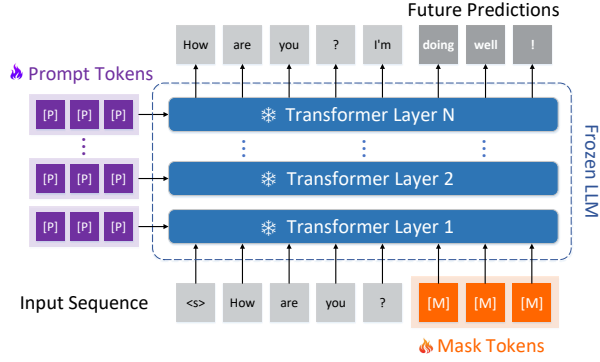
Future Predictions

How are you ? I'm doing well !

Prompt Tokens

[P] [P] [P]

[P] [P] [P]

[P] [P] [P]

Transformer Layer N

Transformer Layer 2

Transformer Layer 1

Frozen LLM

Input Sequence <s> How are you ? [M] [M] [M]

Mask Tokens